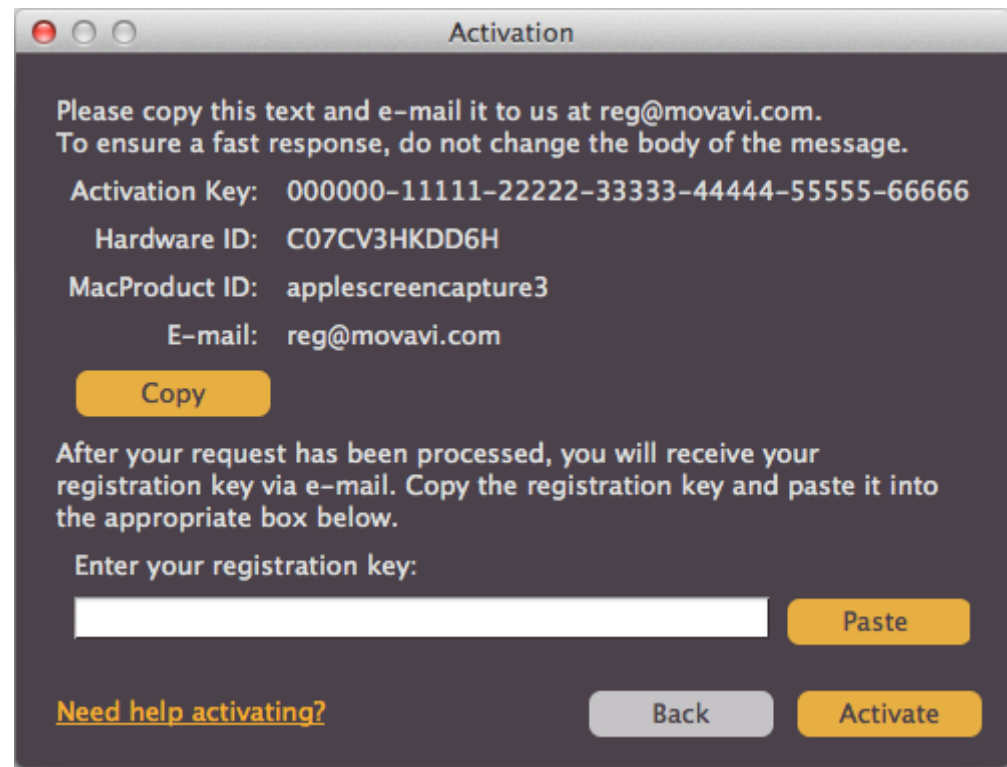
Activation

Please copy this text and e-mail it to us at reg@movavi.com.
To ensure a fast response, do not change the body of the message.

Activation Key: 000000-11111-22222-33333-44444-55555-66666
Hardware ID: C07CV3HKDD6H
MacProduct ID: applescreencapture3
E-mail: reg@movavi.com

Copy

After your request has been processed, you will receive your registration key via e-mail. Copy the registration key and paste it into the appropriate box below.

Enter your registration key:

Paste

Need help activating?

Back

Activate